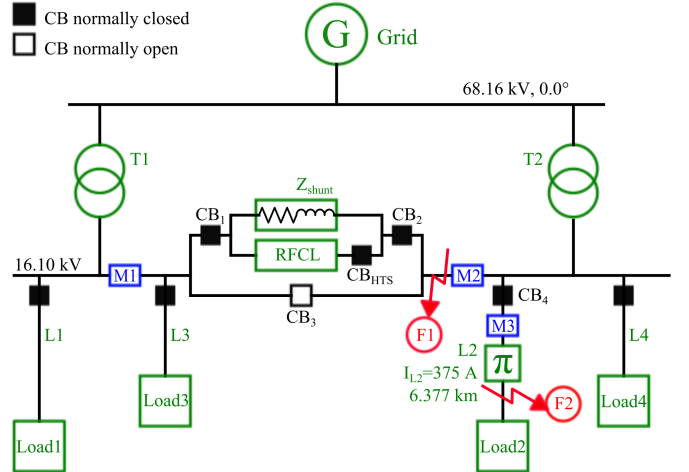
CB normally closed
CB normally open
G
Grid
68.16 kV, 0.0°
T1
T2
$Z_{shunt}$
$CB_1$
$CB_2$
RFCL
$CB_{HTS}$
16.10 kV
M1
M2
$CB_3$
$CB_4$
M3
L1
L3
F1
L2
$I_{L2}$=375 A
6.377 km
π
F2
L4
Load1
Load3
Load2
Load4